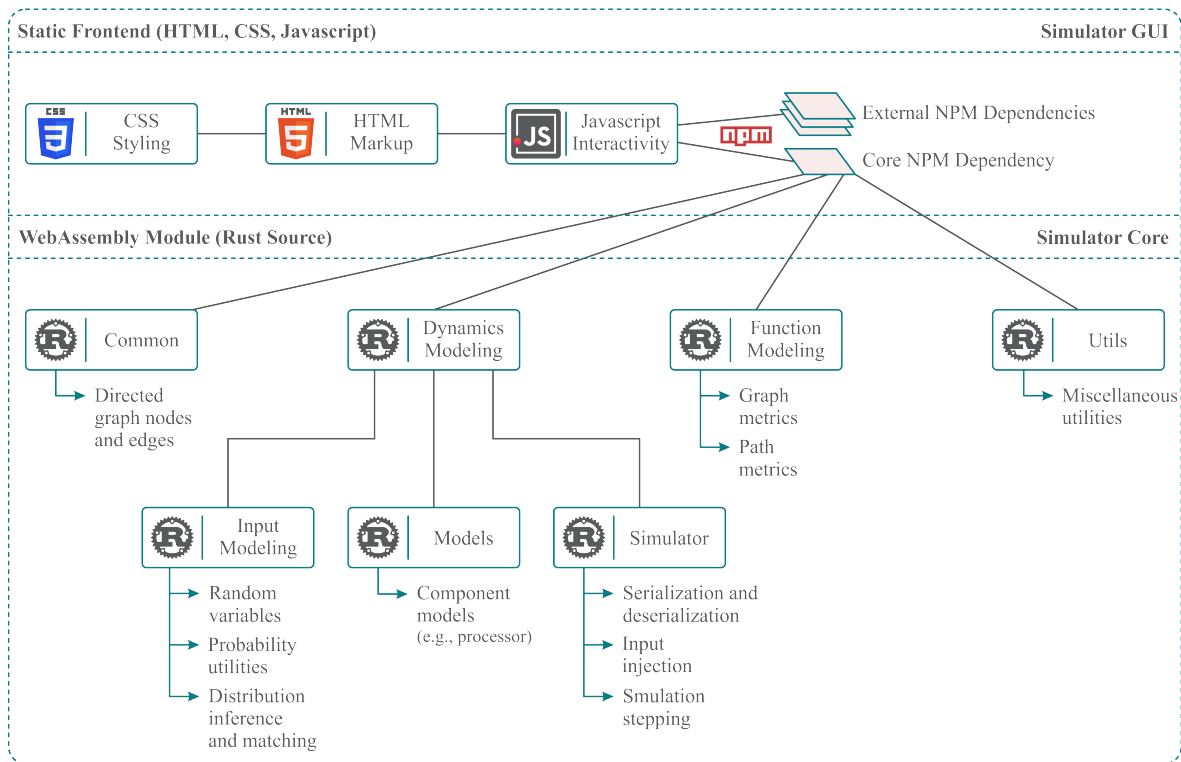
Static Frontend (HTML, CSS, Javascript)

Simulator GUI

CSS

CSS Styling

HTML

HTML Markup

JS

Javascript Interactivity

npm

External NPM Dependencies

Core NPM Dependency

WebAssembly Module (Rust Source)

Simulator Core

Common

Directed graph nodes and edges

Dynamics Modeling

Function Modeling

Graph metrics

Path metrics

Utils

Miscellaneous utilities

Input Modeling

Random variables

Probability utilities

Distribution inference and matching

Models

Component models (e.g., processor)

Simulator

Serialization and deserialization

Input injection

Smulation stepping